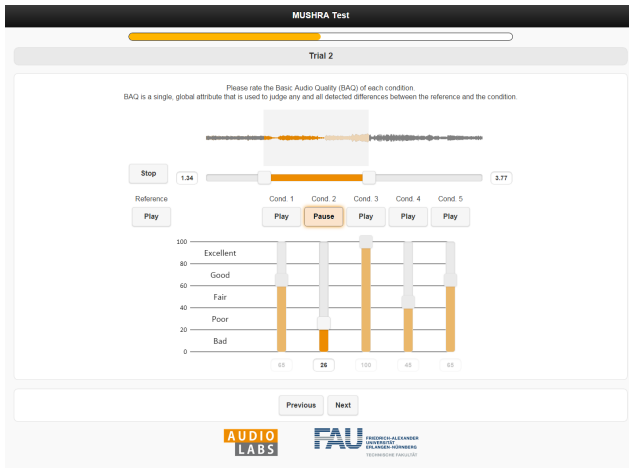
MUSHRA Test

Trial 2

Please rate the Basic Audio Quality (BAQ) of each condition.
BAQ is a single, global attribute that is used to judge any and all detected differences between the reference and the condition.

Stop

1.34

3.77

Reference

Play

Cond. 1
Play

Cond. 2
Pause

Cond. 3
Play

Cond. 4
Play

Cond. 5
Play

100
80
60
40
20
0

Excellent
Good
Fair
Poor
Bad

60
26
100
40
60

Previous
Next

AUDIO LABS

FAU FRIEDRICH-ALEXANDER UNIVERSITÄT ERLANGEN-NÜRNBERG
TECHNISCHE FAKULTÄT